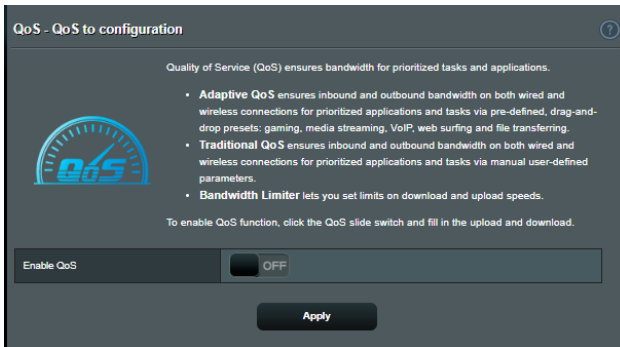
QoS - QoS to configuration

?

QoS

Quality of Service (QoS) ensures bandwidth for prioritized tasks and applications.

- **Adaptive QoS** ensures inbound and outbound bandwidth on both wired and wireless connections for prioritized applications and tasks via pre-defined, drag-and-drop presets: gaming, media streaming, VoIP, web surfing and file transferring.
- **Traditional QoS** ensures inbound and outbound bandwidth on both wired and wireless connections for prioritized applications and tasks via manual user-defined parameters.
- **Bandwidth Limiter** lets you set limits on download and upload speeds.

To enable QoS function, click the QoS slide switch and fill in the upload and download.

Enable QoS

OFF

Apply